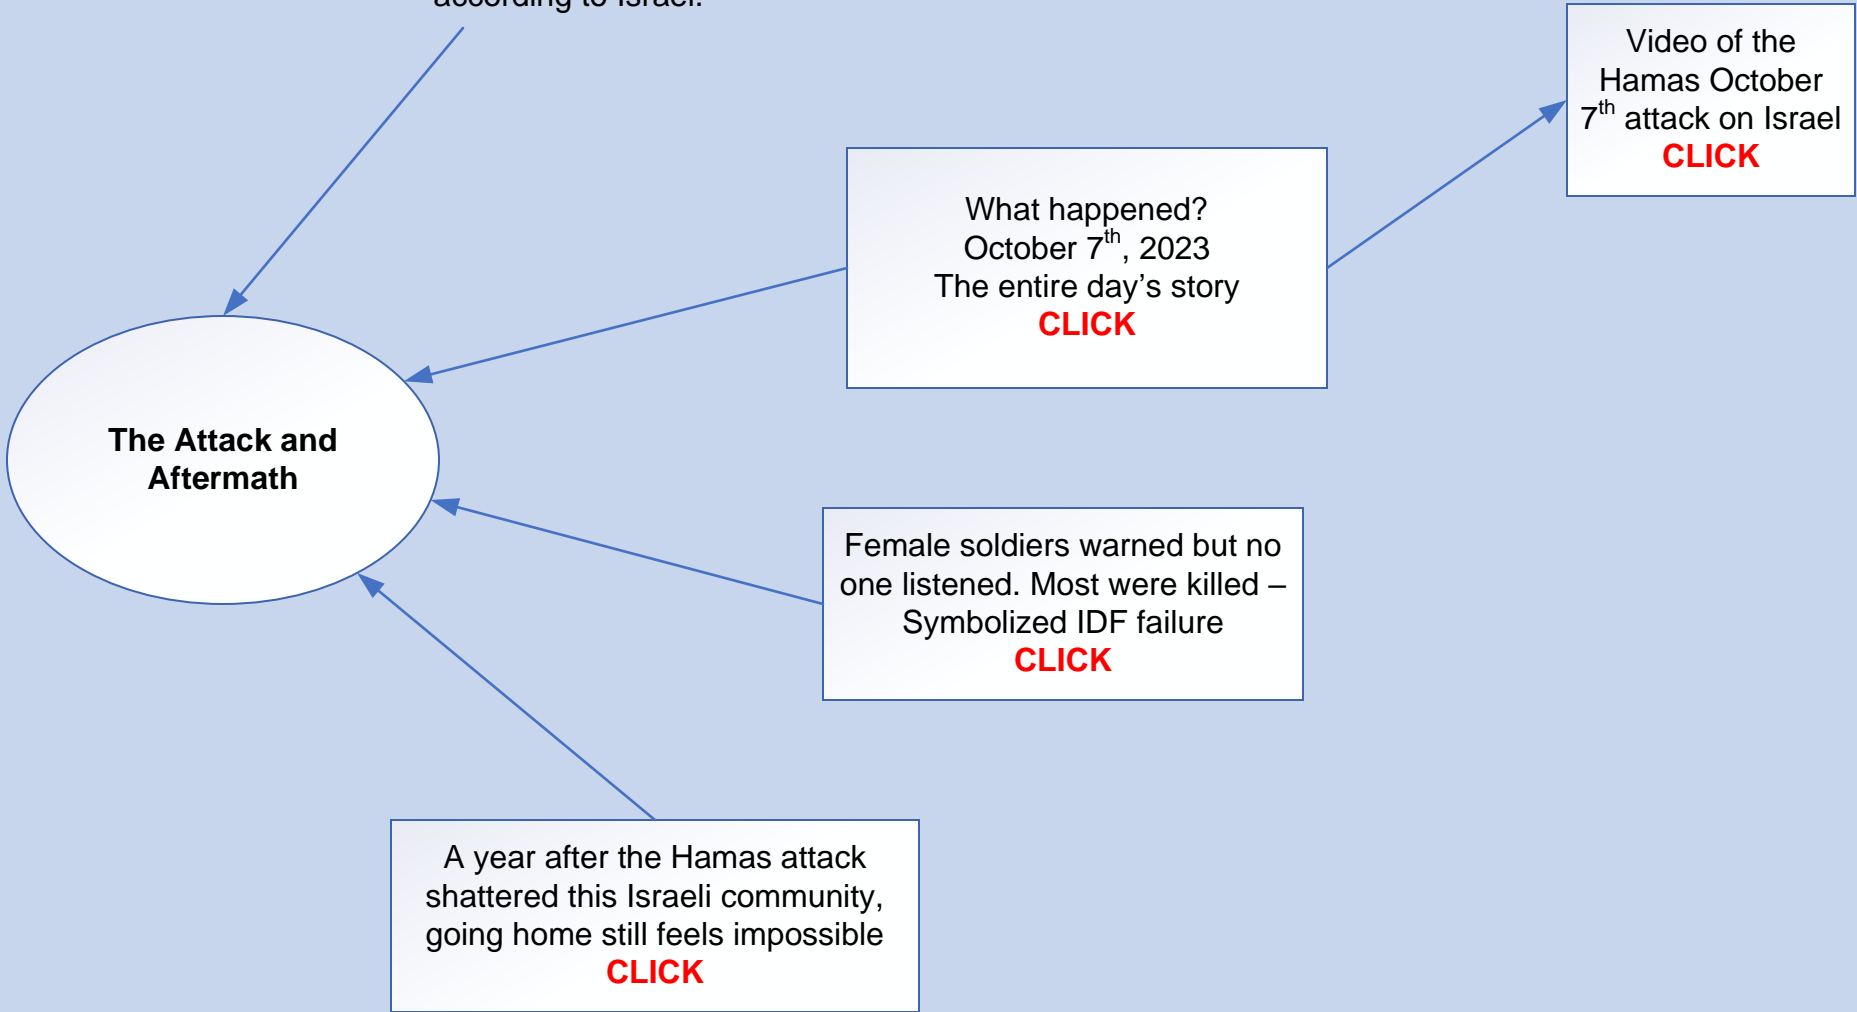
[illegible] according to Israel.

Video of the Hamas October $7^{th}$ attack on Israel
CLICK

What happened?
October $7^{th}$, 2023
The entire day’s story
CLICK

The Attack and Aftermath

Female soldiers warned but no one listened. Most were killed – Symbolized IDF failure
CLICK

A year after the Hamas attack shattered this Israeli community, going home still feels impossible
CLICK